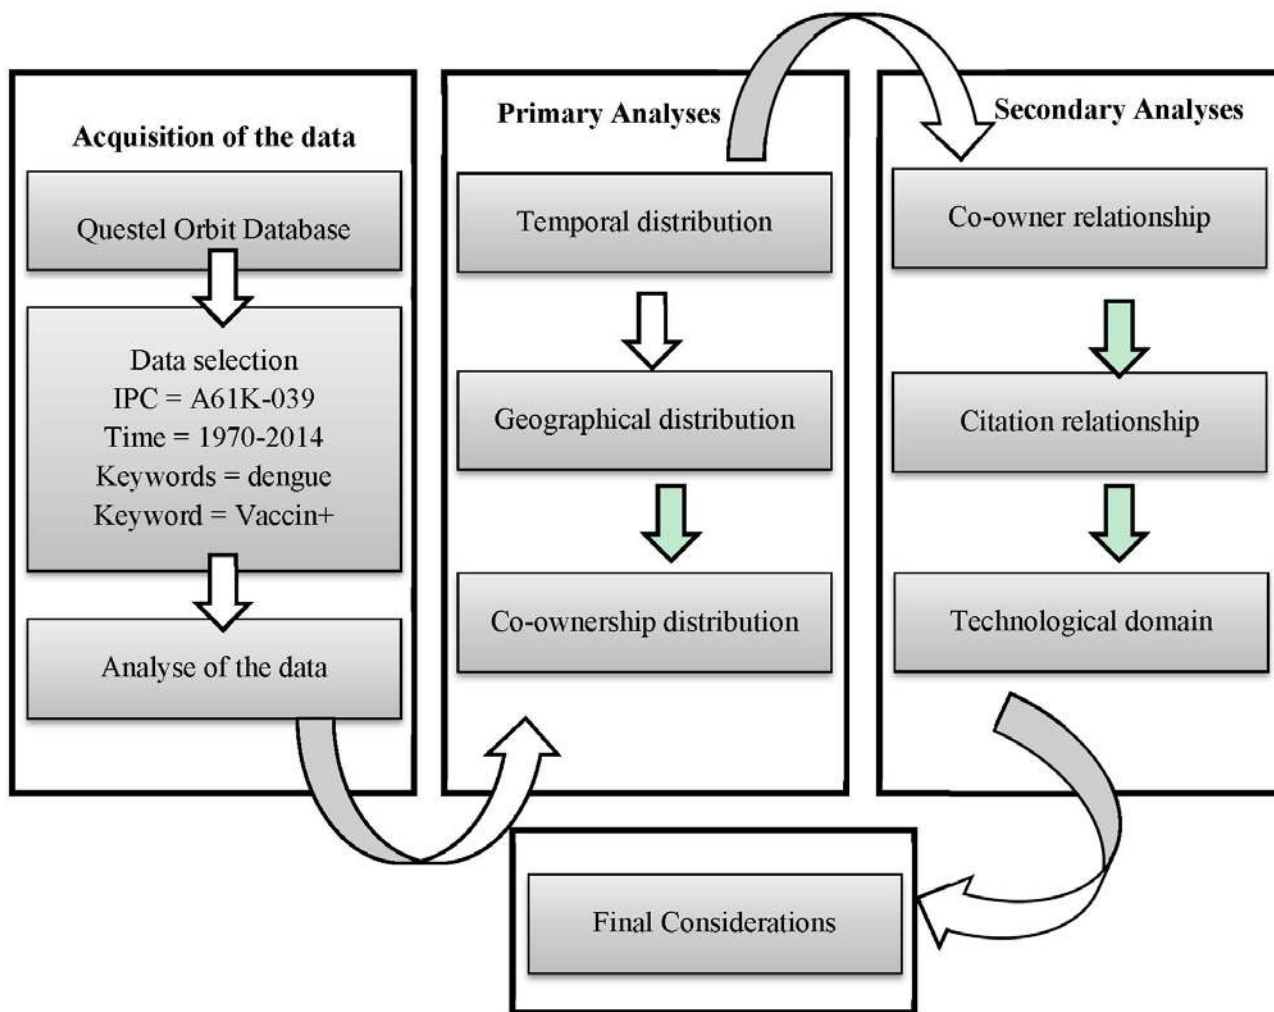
Acquisition of the data

Questel Orbit Database

Data selection
IPC = A61K-039
Time = 1970-2014
Keywords = dengue
Keyword = Vaccin+

Analyse of the data

Primary Analyses

Temporal distribution

Geographical distribution

Co-ownership distribution

Secondary Analyses

Co-owner relationship

Citation relationship

Technological domain

Final Considerations